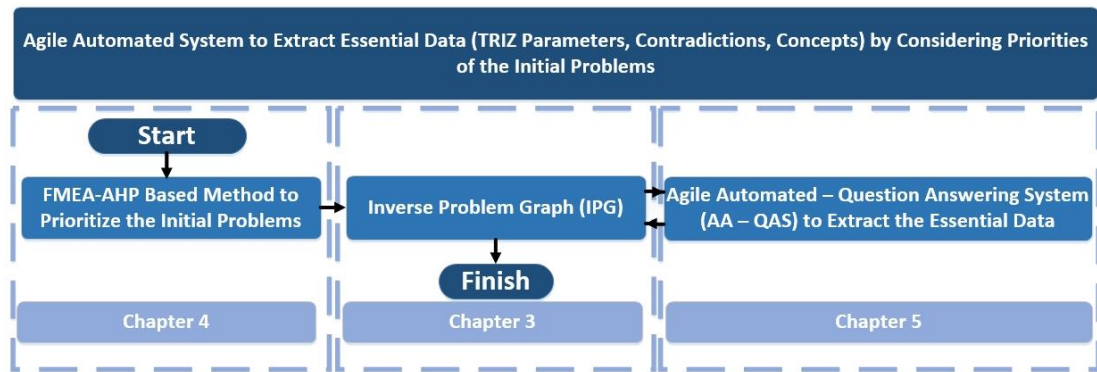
Agile Automated System to Extract Essential Data (TRIZ Parameters, Contradictions, Concepts) by Considering Priorities of the Initial Problems

Start

FMEA-AHP Based Method to Prioritize the Initial Problems

Chapter 4

Inverse Problem Graph (IPG)

Finish

Chapter 3

Agile Automated – Question Answering System (AA – QAS) to Extract the Essential Data

Chapter 5